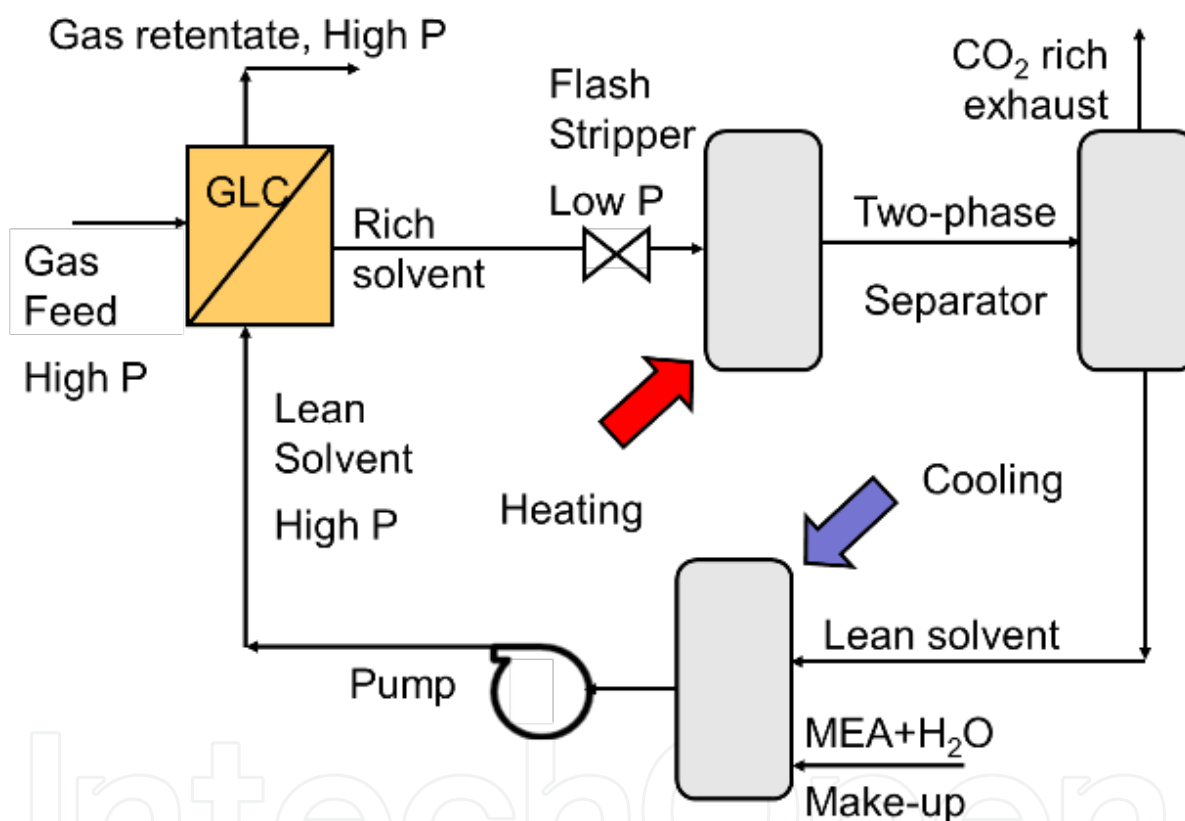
Gas retentate, High P

$CO_2$ rich exhaust

Flash Stripper

Low P

GLC

Rich solvent

Two-phase

Separator

Gas Feed

High P

Lean Solvent

High P

Heating

Cooling

Lean solvent

Pump

MEA+$H_2O$

Make-up

IntechOpen